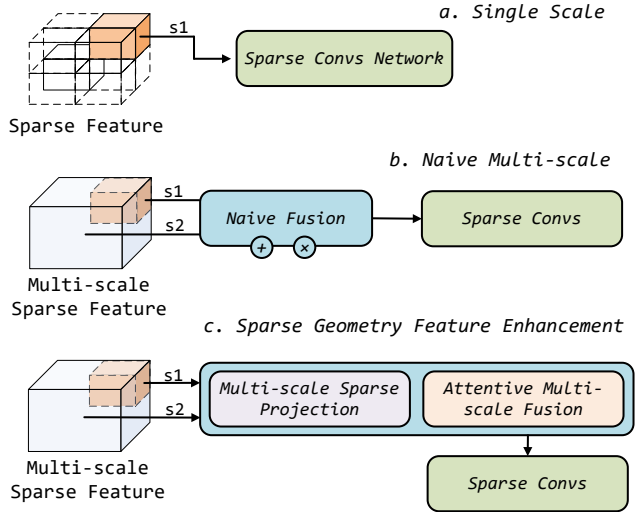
a. Single Scale

s1

Sparse Convs Network

Sparse Feature

b. Naive Multi-scale

s1

s2

Naive Fusion

+ ×

Sparse Convs

Multi-scale Sparse Feature

c. Sparse Geometry Feature Enhancement

s1

s2

Multi-scale Sparse Projection

Attentive Multi-scale Fusion

Sparse Convs

Multi-scale Sparse Feature